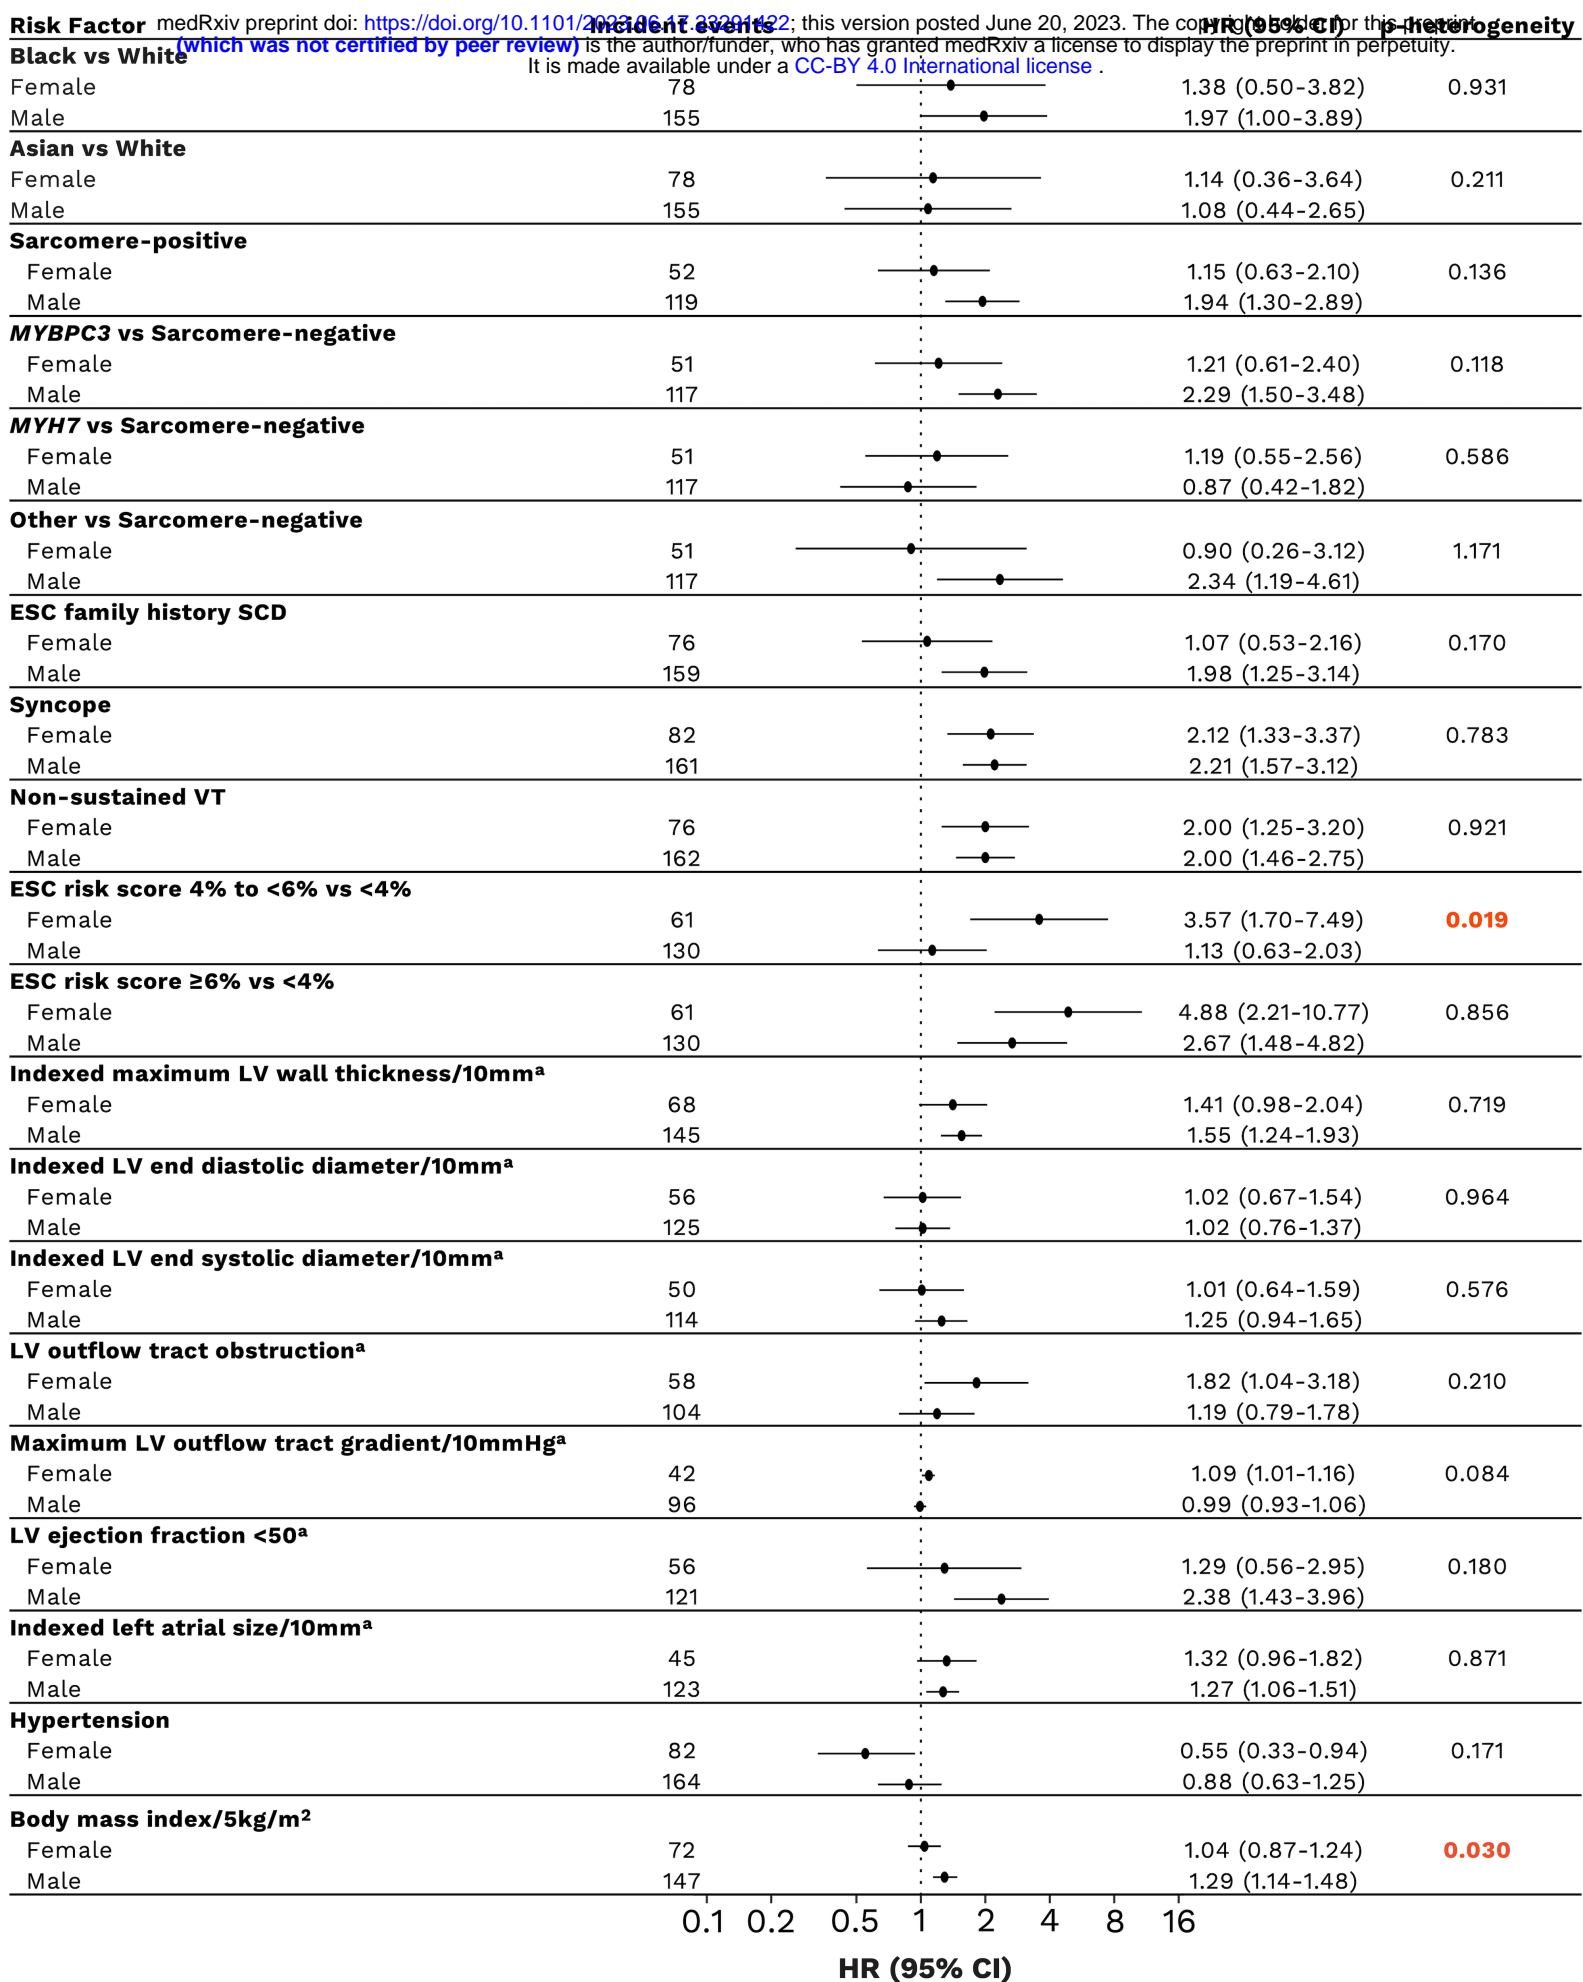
medRxiv preprint doi: https://doi.org/10.1101/2023.06.17.23291422; this version posted June 20, 2023. The copyright holder for this preprint (which was not certified by peer review) is the author/funder, who has granted medRxiv a license to display the preprint in perpetuity. It is made available under a CC-BY 4.0 International license .

| Risk Factor | Incident events | HR (95% CI) | p-heterogeneity |
|---|---|---|---|
| **Black vs White** | | | |
| Female | 78 | 1.38 (0.50-3.82) | 0.931 |
| Male | 155 | 1.97 (1.00-3.89) | |
| **Asian vs White** | | | |
| Female | 78 | 1.14 (0.36-3.64) | 0.211 |
| Male | 155 | 1.08 (0.44-2.65) | |
| **Sarcomere-positive** | | | |
| Female | 52 | 1.15 (0.63-2.10) | 0.136 |
| Male | 119 | 1.94 (1.30-2.89) | |
| **MYBPC3 vs Sarcomere-negative** | | | |
| Female | 51 | 1.21 (0.61-2.40) | 0.118 |
| Male | 117 | 2.29 (1.50-3.48) | |
| **MYH7 vs Sarcomere-negative** | | | |
| Female | 51 | 1.19 (0.55-2.56) | 0.586 |
| Male | 117 | 0.87 (0.42-1.82) | |
| **Other vs Sarcomere-negative** | | | |
| Female | 51 | 0.90 (0.26-3.12) | 1.171 |
| Male | 117 | 2.34 (1.19-4.61) | |
| **ESC family history SCD** | | | |
| Female | 76 | 1.07 (0.53-2.16) | 0.170 |
| Male | 159 | 1.98 (1.25-3.14) | |
| **Syncope** | | | |
| Female | 82 | 2.12 (1.33-3.37) | 0.783 |
| Male | 161 | 2.21 (1.57-3.12) | |
| **Non-sustained VT** | | | |
| Female | 76 | 2.00 (1.25-3.20) | 0.921 |
| Male | 162 | 2.00 (1.46-2.75) | |
| **ESC risk score 4% to <6% vs <4%** | | | |
| Female | 61 | 3.57 (1.70-7.49) | 0.019 |
| Male | 130 | 1.13 (0.63-2.03) | |
| **ESC risk score ≥6% vs <4%** | | | |
| Female | 61 | 4.88 (2.21-10.77) | 0.856 |
| Male | 130 | 2.67 (1.48-4.82) | |
| **Indexed maximum LV wall thickness/10mm$^a$** | | | |
| Female | 68 | 1.41 (0.98-2.04) | 0.719 |
| Male | 145 | 1.55 (1.24-1.93) | |
| **Indexed LV end diastolic diameter/10mm$^a$** | | | |
| Female | 56 | 1.02 (0.67-1.54) | 0.964 |
| Male | 125 | 1.02 (0.76-1.37) | |
| **Indexed LV end systolic diameter/10mm$^a$** | | | |
| Female | 50 | 1.01 (0.64-1.59) | 0.576 |
| Male | 114 | 1.25 (0.94-1.65) | |
| **LV outflow tract obstruction$^a$** | | | |
| Female | 58 | 1.82 (1.04-3.18) | 0.210 |
| Male | 104 | 1.19 (0.79-1.78) | |
| **Maximum LV outflow tract gradient/10mmHg$^a$** | | | |
| Female | 42 | 1.09 (1.01-1.16) | 0.084 |
| Male | 96 | 0.99 (0.93-1.06) | |
| **LV ejection fraction <50$^a$** | | | |
| Female | 56 | 1.29 (0.56-2.95) | 0.180 |
| Male | 121 | 2.38 (1.43-3.96) | |
| **Indexed left atrial size/10mm$^a$** | | | |
| Female | 45 | 1.32 (0.96-1.82) | 0.871 |
| Male | 123 | 1.27 (1.06-1.51) | |
| **Hypertension** | | | |
| Female | 82 | 0.55 (0.33-0.94) | 0.171 |
| Male | 164 | 0.88 (0.63-1.25) | |
| **Body mass index/5kg/m$^2$** | | | |
| Female | 72 | 1.04 (0.87-1.24) | 0.030 |
| Male | 147 | 1.29 (1.14-1.48) | |

0.1 0.2 0.5 1 2 4 8 16

HR (95% CI)